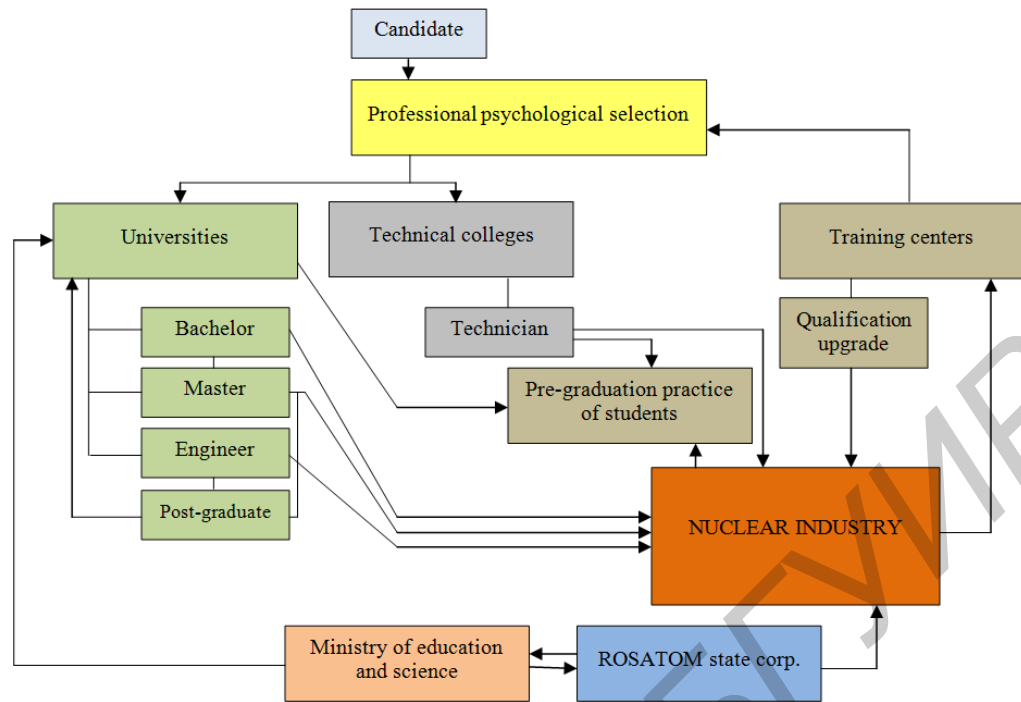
Candidate

Professional psychological selection

Universities

Technical colleges

Training centers

Bachelor

Master

Engineer

Post-graduate

Technician

Qualification upgrade

Pre-graduation practice of students

NUCLEAR INDUSTRY

Ministry of education and science

ROSATOM state corp.